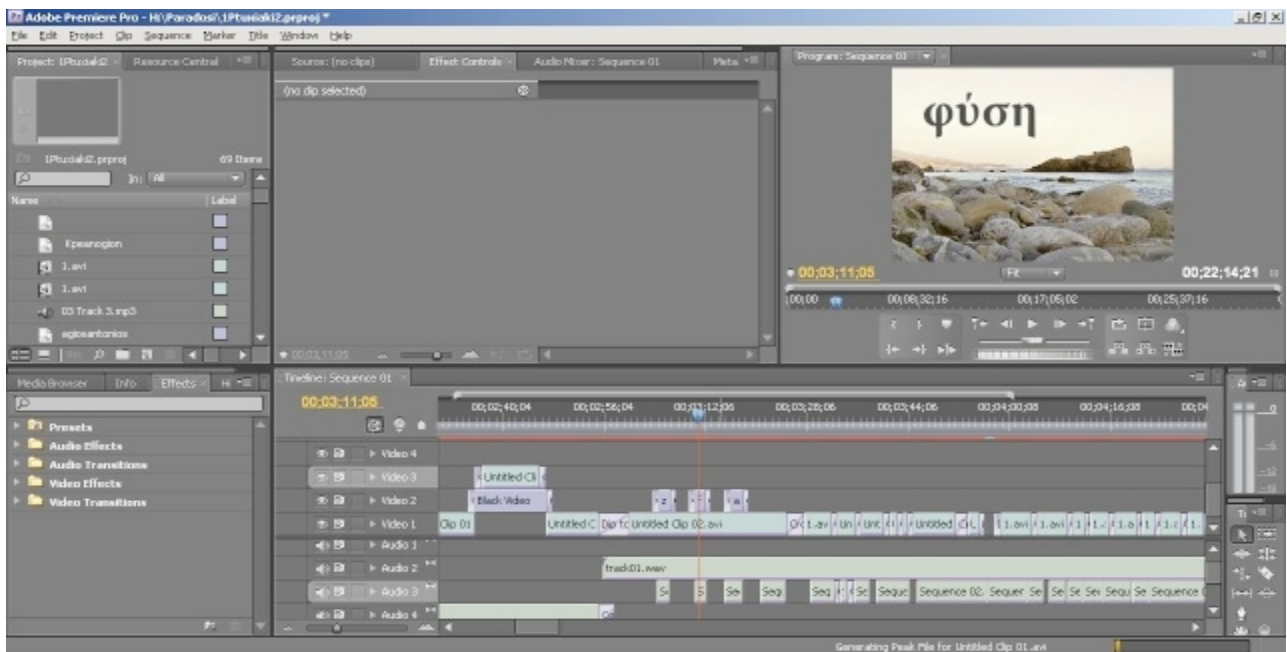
Adobe Premiere Pro - H:\Paradosi\1Ptuniaki2.prproj *
File Edit Project Clip Sequence Marker Title Window Help

Project: 1Ptuniaki2 × Resource Central
1Ptuniaki2.prproj 69 Items
In: All
Name Label
Kpeanogion
1.avi
1.avi
03 Track 3.mp3
agiosantonios

Source: (no clips) Effect Controls × Audio Mixer: Sequence 01 Meta
(no clip selected)
00;03;11;05

Program: Sequence 01
φύση
00;03;11;05 Fit 00;22;14;21
00;00 00;08;32;16 00;17;05;02 00;25;37;16

Media Browser Info Effects × Hi
Presets
Audio Effects
Audio Transitions
Video Effects
Video Transitions

Timeline: Sequence 01 ×
00;03;11;05
00;02;40;04 00;02;56;04 00;03;12;06 00;03;28;06 00;03;44;06 00;04;00;08 00;04;16;08 00;04
Video 4
Video 3
Video 2
Video 1
Audio 1
Audio 2
Audio 3
Audio 4
Untitled Cli
Black Video
Clip 01 Untitled C Dip fc Untitled Clip 02.avi 1.avi Un Unt Untitled 1.avi 1.avi
track01.wav
Se Seq Seq Se Seque Sequence 02. Sequer Se Se Se Sequ Se Sequence

Generating Peak File for Untitled Clip 01.avi